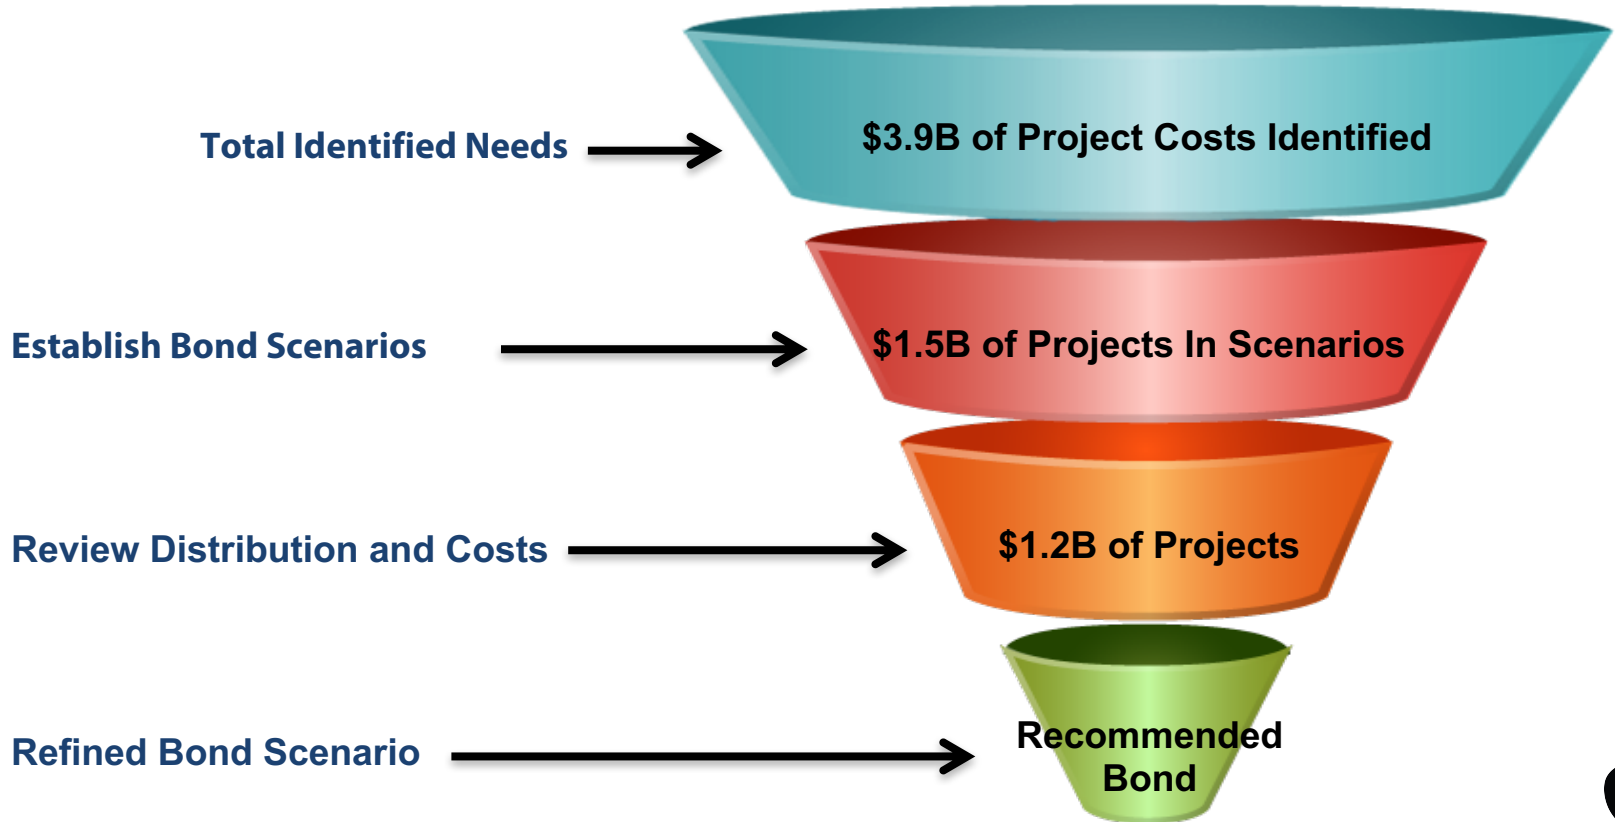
Total Identified Needs

$3.9B of Project Costs Identified

Establish Bond Scenarios

$1.5B of Projects In Scenarios

Review Distribution and Costs

$1.2B of Projects

Refined Bond Scenario

Recommended Bond